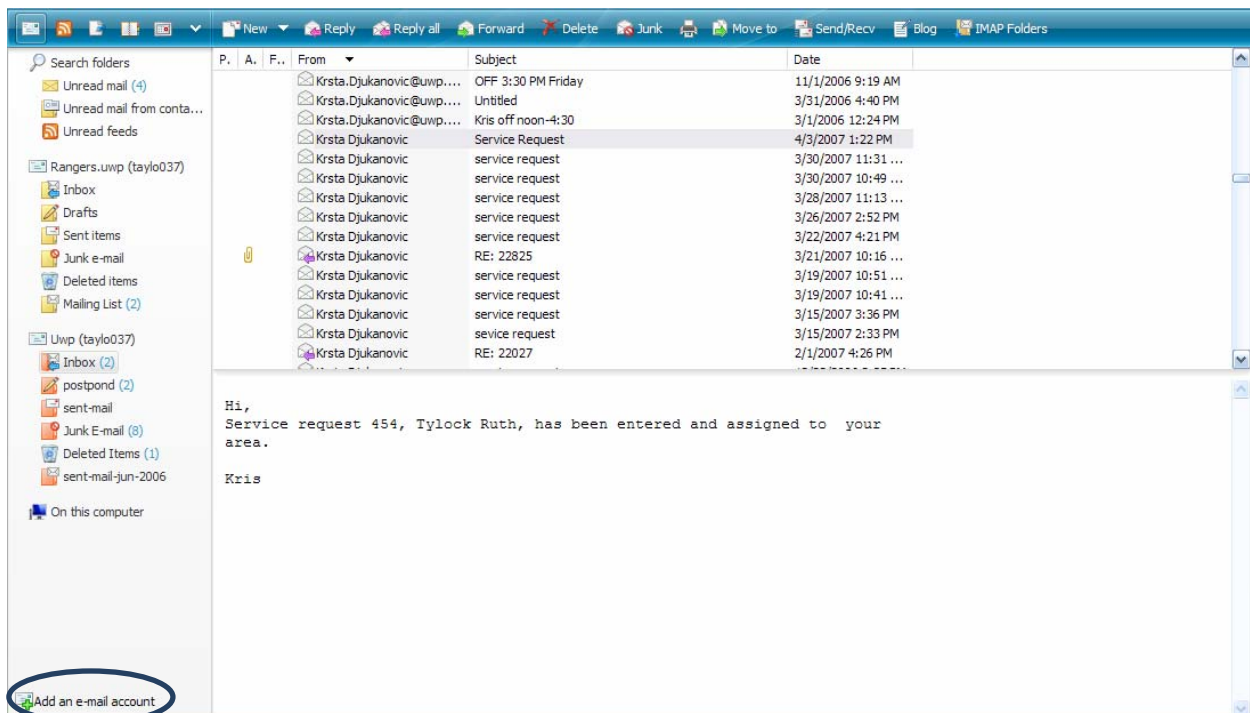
New ▼ Reply Reply all Forward Delete Junk Move to Send/Recv Blog IMAP Folders

Search folders
Unread mail (4)
Unread mail from conta...
Unread feeds

Rangers.uwp (taylo037)
Inbox
Drafts
Sent items
Junk e-mail
Deleted items
Mailing List (2)

Uwp (taylo037)
Inbox (2)
postpond (2)
sent-mail
Junk E-mail (8)
Deleted Items (1)
sent-mail-jun-2006

On this computer

Add an e-mail account

| P. | A. | F.. | From ▼ | Subject | Date |
|---|---|---|---|---|---|
| | | | Krsta.Djukanovic@uwp.... | OFF 3:30 PM Friday | 11/1/2006 9:19 AM |
| | | | Krsta.Djukanovic@uwp.... | Untitled | 3/31/2006 4:40 PM |
| | | | Krsta.Djukanovic@uwp.... | Kris off noon-4:30 | 3/1/2006 12:24 PM |
| | | | Krsta Djukanovic | Service Request | 4/3/2007 1:22 PM |
| | | | Krsta Djukanovic | service request | 3/30/2007 11:31 ... |
| | | | Krsta Djukanovic | service request | 3/30/2007 10:49 ... |
| | | | Krsta Djukanovic | service request | 3/28/2007 11:13 ... |
| | | | Krsta Djukanovic | service request | 3/26/2007 2:52 PM |
| | | | Krsta Djukanovic | service request | 3/22/2007 4:21 PM |
| | | | Krsta Djukanovic | RE: 22825 | 3/21/2007 10:16 ... |
| | | | Krsta Djukanovic | service request | 3/19/2007 10:51 ... |
| | | | Krsta Djukanovic | service request | 3/19/2007 10:41 ... |
| | | | Krsta Djukanovic | service request | 3/15/2007 3:36 PM |
| | | | Krsta Djukanovic | sevice request | 3/15/2007 2:33 PM |
| | | | Krsta Djukanovic | RE: 22027 | 2/1/2007 4:26 PM |

Hi,
Service request 454, Tylock Ruth, has been entered and assigned to your area.

Kris